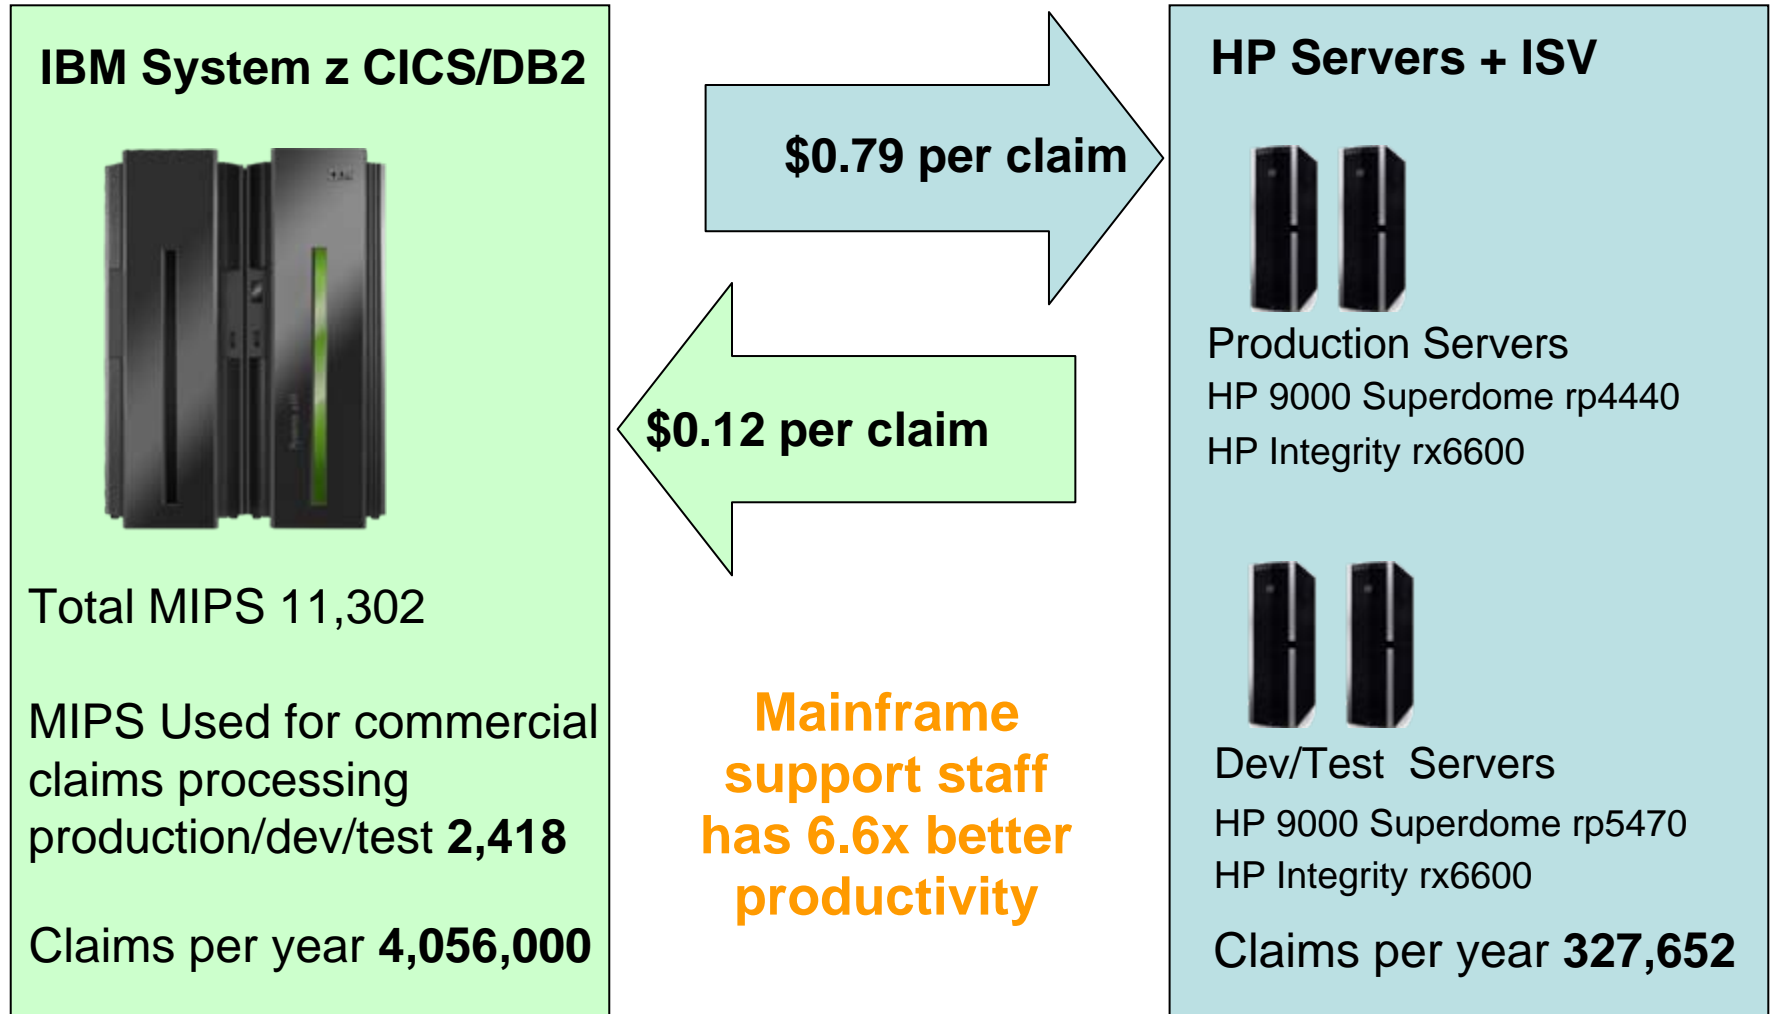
IBM System z CICS/DB2

Total MIPS 11,302

MIPS Used for commercial claims processing production/dev/test **2,418**

Claims per year **4,056,000**

$0.79 per claim

$0.12 per claim

Mainframe support staff has 6.6x better productivity

HP Servers + ISV

Production Servers
HP 9000 Superdome rp4440
HP Integrity rx6600

Dev/Test Servers
HP 9000 Superdome rp5470
HP Integrity rx6600

Claims per year **327,652**